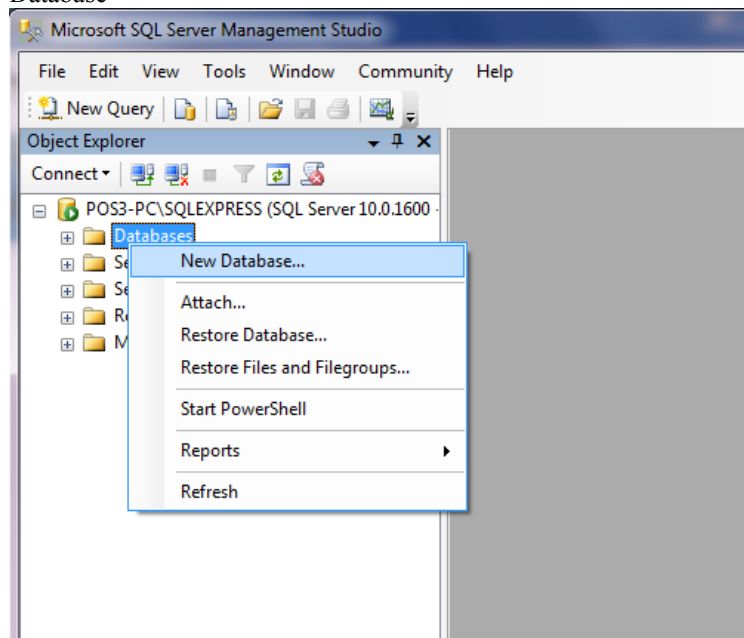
Database

Microsoft SQL Server Management Studio

File Edit View Tools Window Community Help

New Query

Object Explorer

Connect ▾

POS3-PC\SQLEXPRESS (SQL Server 10.0.1600 -

Databases

Se

Se

Re

M

New Database...

Attach...

Restore Database...

Restore Files and Filegroups...

Start PowerShell

Reports

Refresh